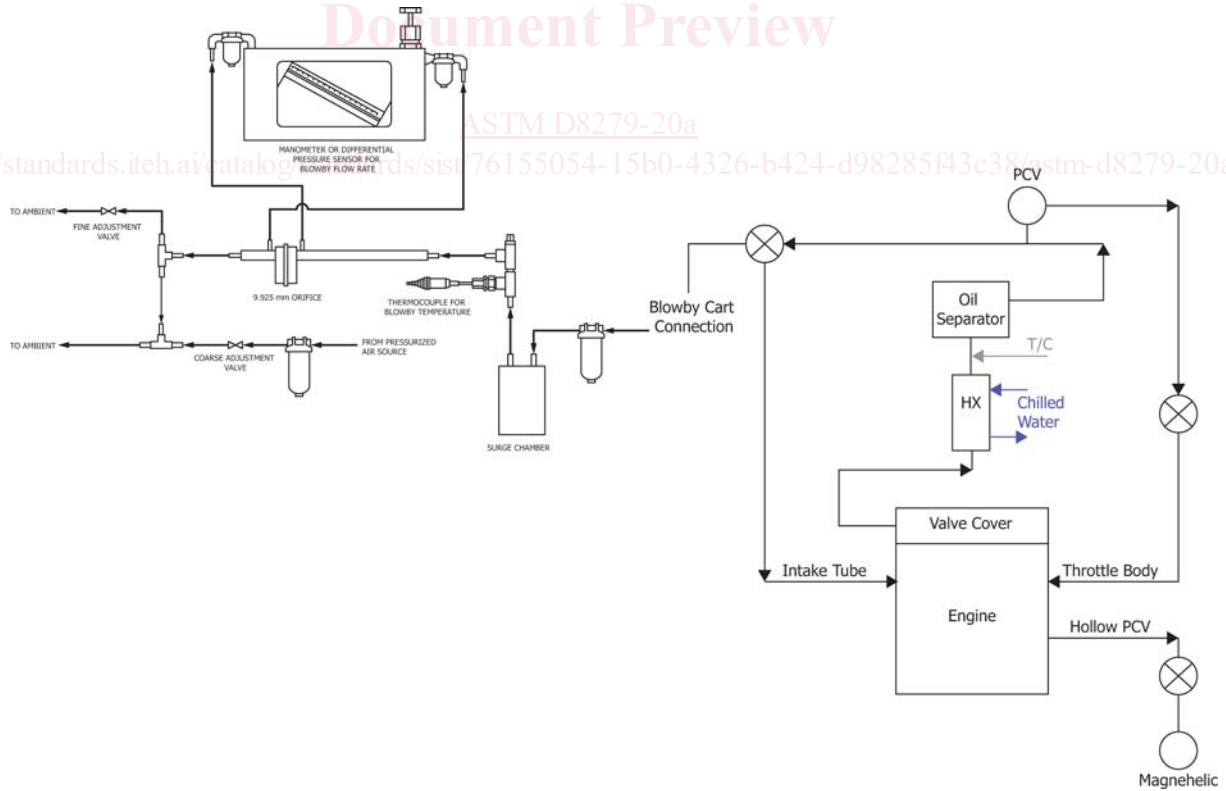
Document Preview

ASTM D8279-20a

https://standards.iteh.ai/catalog/standards/sist/76155054-15b0-4326-b424-d98285f43c38/astm-d8279-20a

MANOMETER OR DIFFERENTIAL PRESSURE SENSOR FOR BLOWBY FLOW RATE

TO AMBIENT

FINE ADJUSTMENT VALVE

9.925 mm ORIFICE

THERMOCOUPLE FOR BLOWBY TEMPERATURE

TO AMBIENT

COARSE ADJUSTMENT VALVE

FROM PRESSURIZED AIR SOURCE

SURGE CHAMBER

Blowby Cart Connection

PCV

Oil Separator

T/C

HX

Chilled Water

Valve Cover

Intake Tube

Throttle Body

Engine

Hollow PCV

Magnehelic